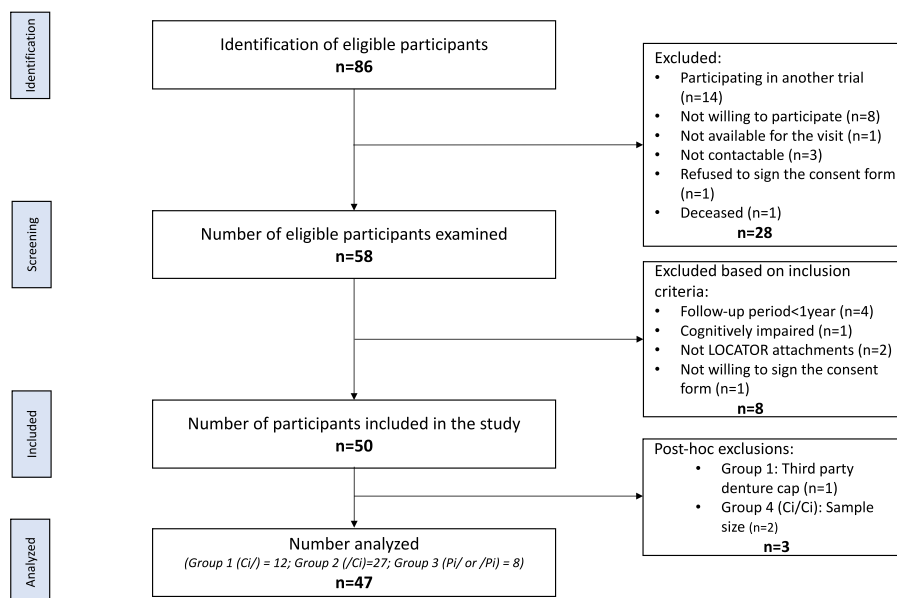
Identification

Identification of eligible participants
n=86

Excluded:
• Participating in another trial (n=14)
• Not willing to participate (n=8)
• Not available for the visit (n=1)
• Not contactable (n=3)
• Refused to sign the consent form (n=1)
• Deceased (n=1)
n=28

Screening

Number of eligible participants examined
n=58

Excluded based on inclusion criteria:
• Follow-up period<1year (n=4)
• Cognitively impaired (n=1)
• Not LOCATOR attachments (n=2)
• Not willing to sign the consent form (n=1)
n=8

Included

Number of participants included in the study
n=50

Post-hoc exclusions:
• Group 1: Third party denture cap (n=1)
• Group 4 (Ci/Ci): Sample size (n=2)
n=3

Analyzed

Number analyzed
(Group 1 (Ci/) = 12; Group 2 (/Ci)=27; Group 3 (Pi/ or /Pi) = 8)
n=47